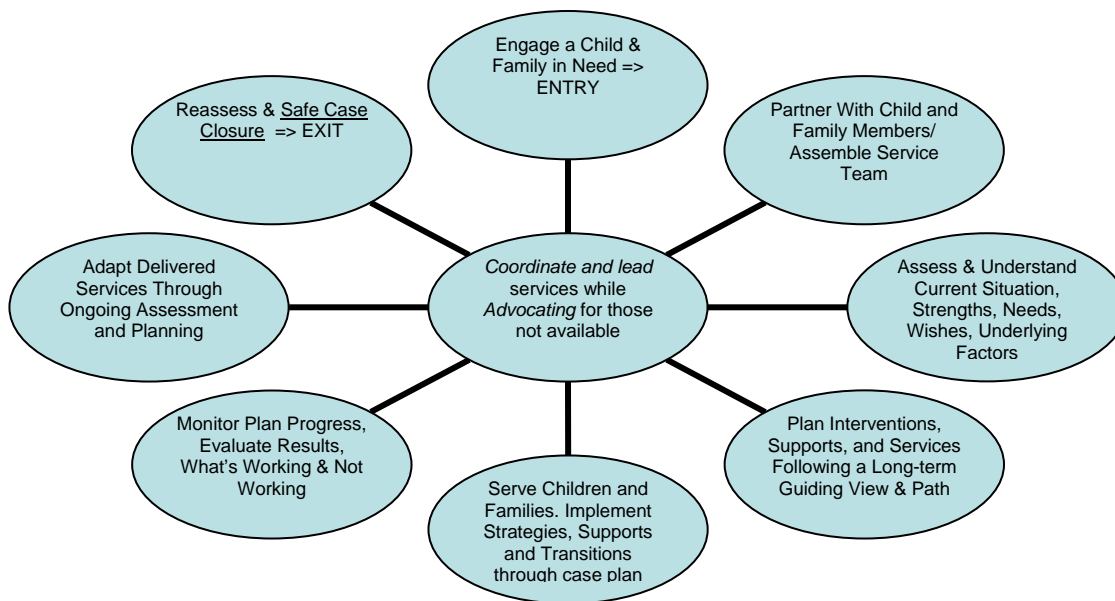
Engage a Child & Family in Need => ENTRY

Partner With Child and Family Members/ Assemble Service Team

Assess & Understand Current Situation, Strengths, Needs, Wishes, Underlying Factors

Plan Interventions, Supports, and Services Following a Long-term Guiding View & Path

Serve Children and Families. Implement Strategies, Supports and Transitions through case plan

Monitor Plan Progress, Evaluate Results, What's Working & Not Working

Adapt Delivered Services Through Ongoing Assessment and Planning

Reassess & Safe Case Closure => EXIT

*Coordinate and lead* services while *Advocating* for those not available